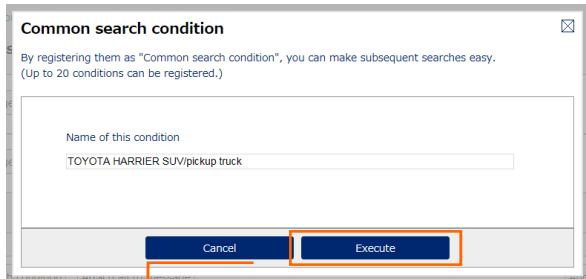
Common search condition

By registering them as "Common search condition", you can make subsequent searches easy.
(Up to 20 conditions can be registered.)

Name of this condition

TOYOTA HARRIER SUV/pickup truck

Cancel

Execute